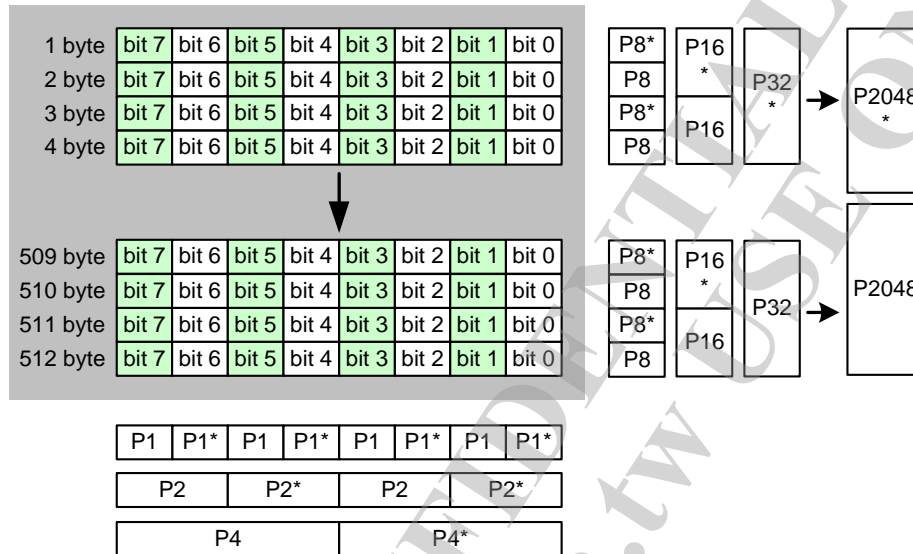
| | | | | | | | | |
|---|---|---|---|---|---|---|---|---|
| 1 byte | bit 7 | bit 6 | bit 5 | bit 4 | bit 3 | bit 2 | bit 1 | bit 0 |
| 2 byte | bit 7 | bit 6 | bit 5 | bit 4 | bit 3 | bit 2 | bit 1 | bit 0 |
| 3 byte | bit 7 | bit 6 | bit 5 | bit 4 | bit 3 | bit 2 | bit 1 | bit 0 |
| 4 byte | bit 7 | bit 6 | bit 5 | bit 4 | bit 3 | bit 2 | bit 1 | bit 0 |

P8* P16* P8 P32* P8* P16 P8 P2048*

| | | | | | | | | |
|---|---|---|---|---|---|---|---|---|
| 509 byte | bit 7 | bit 6 | bit 5 | bit 4 | bit 3 | bit 2 | bit 1 | bit 0 |
| 510 byte | bit 7 | bit 6 | bit 5 | bit 4 | bit 3 | bit 2 | bit 1 | bit 0 |
| 511 byte | bit 7 | bit 6 | bit 5 | bit 4 | bit 3 | bit 2 | bit 1 | bit 0 |
| 512 byte | bit 7 | bit 6 | bit 5 | bit 4 | bit 3 | bit 2 | bit 1 | bit 0 |

P8* P16* P8 P32 P8* P16 P8 P2048

| P1 | P1* | P1 | P1* | P1 | P1* | P1 | P1* |
|---|---|---|---|---|---|---|---|

| P2 | P2* | P2 | P2* |
|---|---|---|---|

| P4 | P4* |
|---|---|